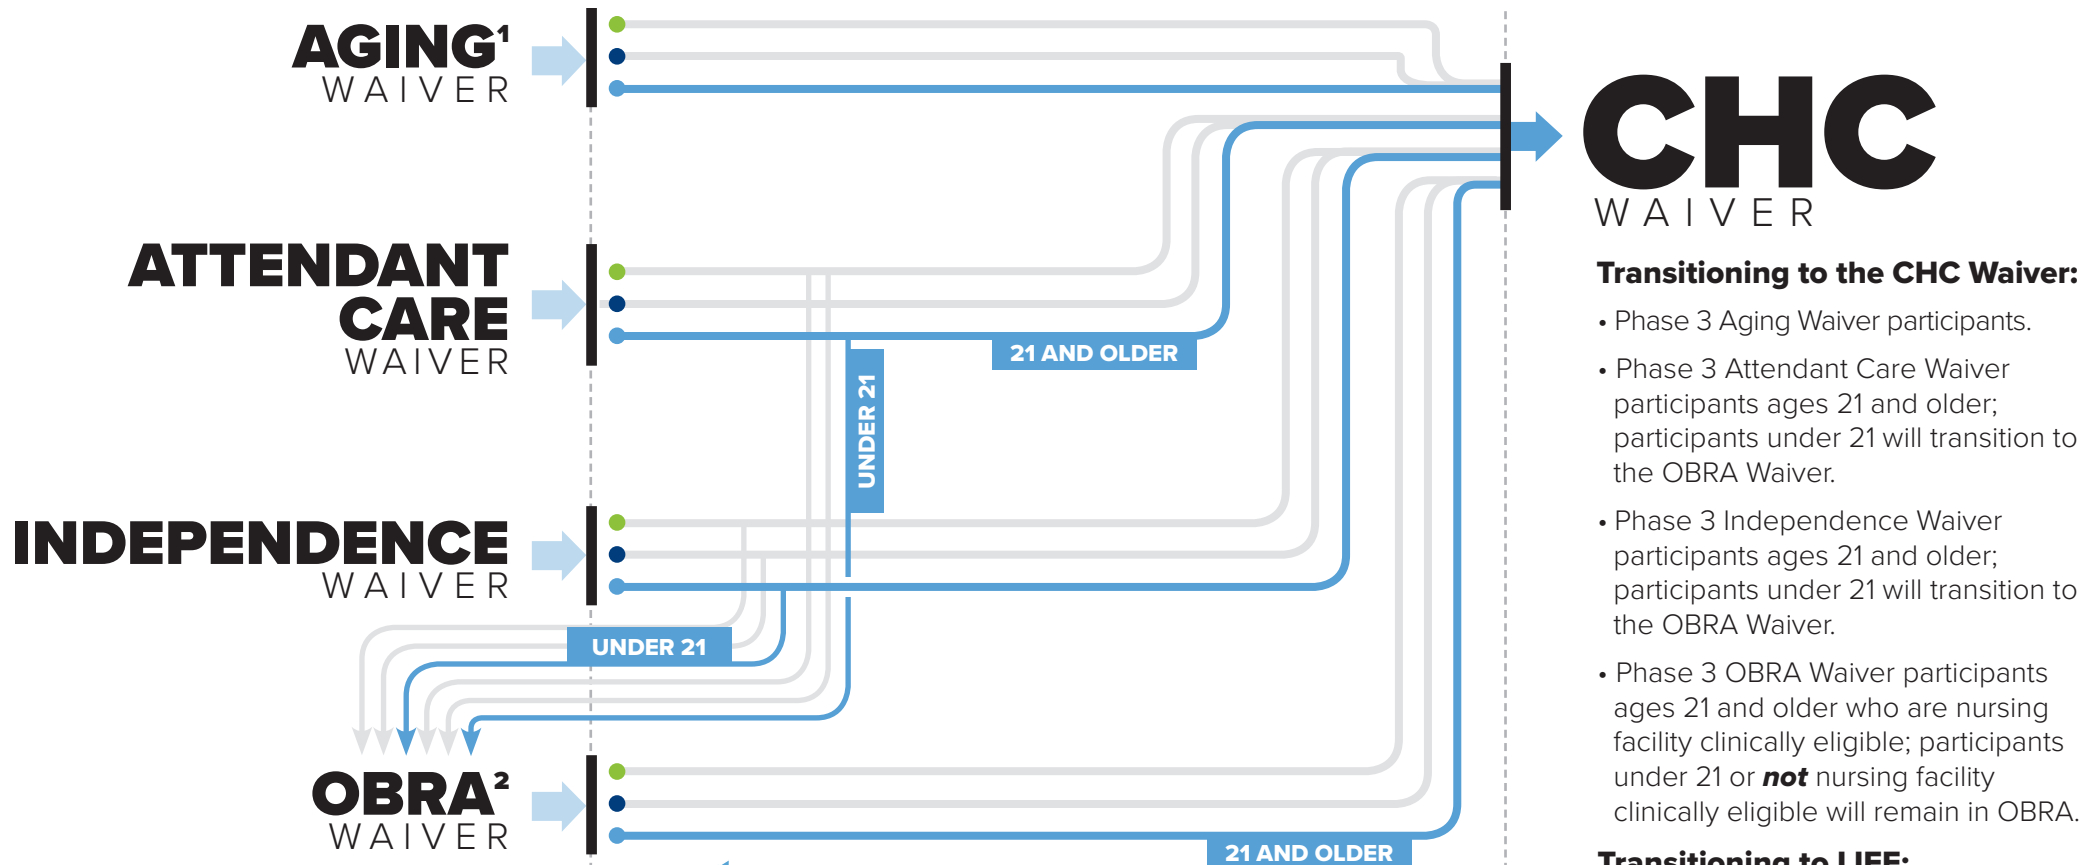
AGING$^1$
WAIVER

ATTENDANT CARE
WAIVER

INDEPENDENCE
WAIVER

OBRA$^2$
WAIVER

21 AND OLDER

UNDER 21

UNDER 21

21 AND OLDER

CHC
WAIVER

Transitioning to the CHC Waiver:

• Phase 3 Aging Waiver participants.

• Phase 3 Attendant Care Waiver participants ages 21 and older; participants under 21 will transition to the OBRA Waiver.

• Phase 3 Independence Waiver participants ages 21 and older; participants under 21 will transition to the OBRA Waiver.

• Phase 3 OBRA Waiver participants ages 21 and older who are nursing facility clinically eligible; participants under 21 or ***not*** nursing facility clinically eligible will remain in OBRA.

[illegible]